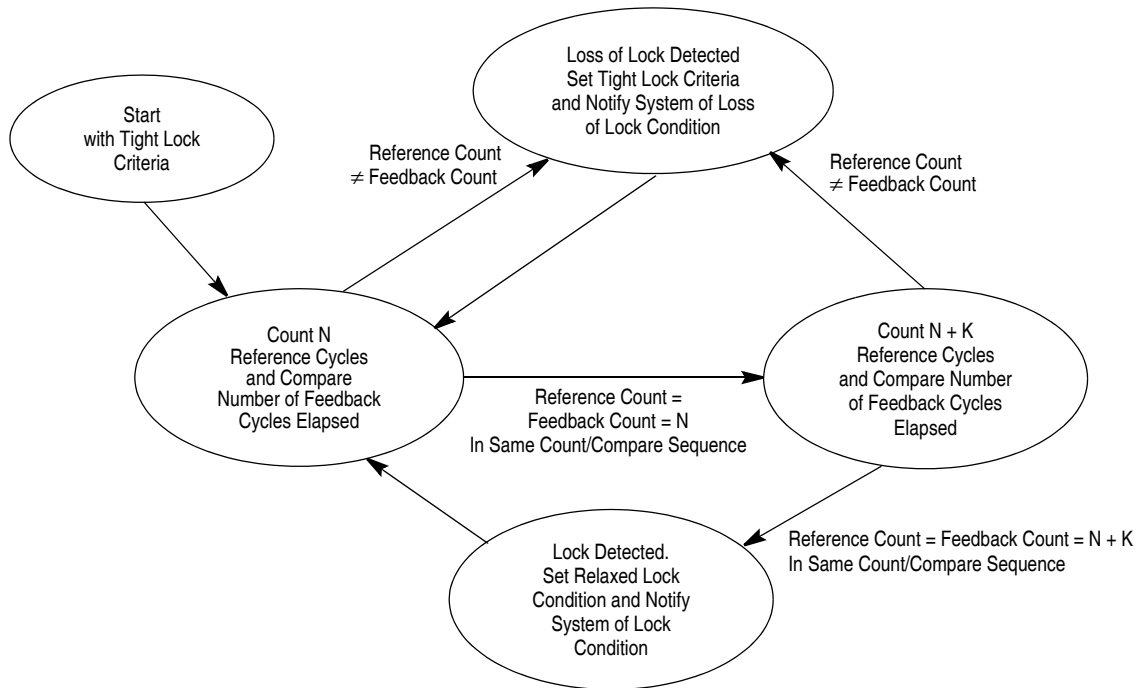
Start with Tight Lock Criteria

Loss of Lock Detected Set Tight Lock Criteria and Notify System of Loss of Lock Condition

Reference Count $\neq$ Feedback Count

Reference Count $\neq$ Feedback Count

Count N Reference Cycles and Compare Number of Feedback Cycles Elapsed

Reference Count = Feedback Count = N In Same Count/Compare Sequence

Count N + K Reference Cycles and Compare Number of Feedback Cycles Elapsed

Reference Count = Feedback Count = N + K In Same Count/Compare Sequence

Lock Detected. Set Relaxed Lock Condition and Notify System of Lock Condition